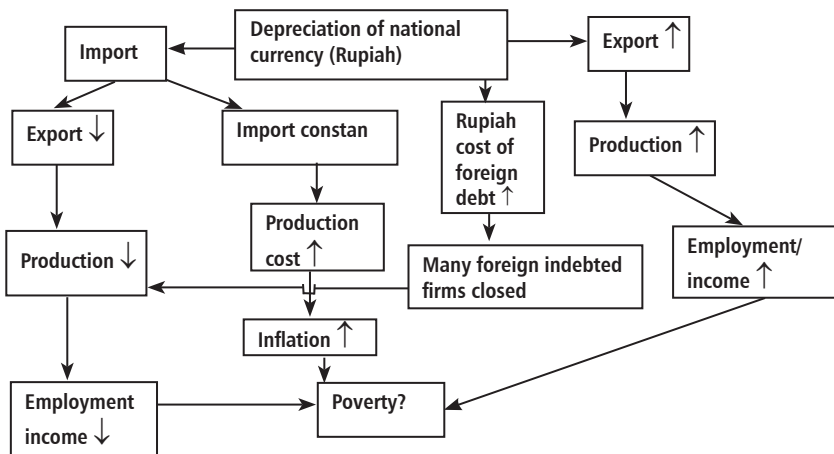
Depreciation of national currency (Rupiah)

Import

Export ↑

Export ↓

Import constan

Rupiah cost of foreign debt ↑

Production ↑

Production cost ↑

Production ↓

Many foreign indebted firms closed

Employment/ income ↑

Inflation ↑

Employment income ↓

Poverty?